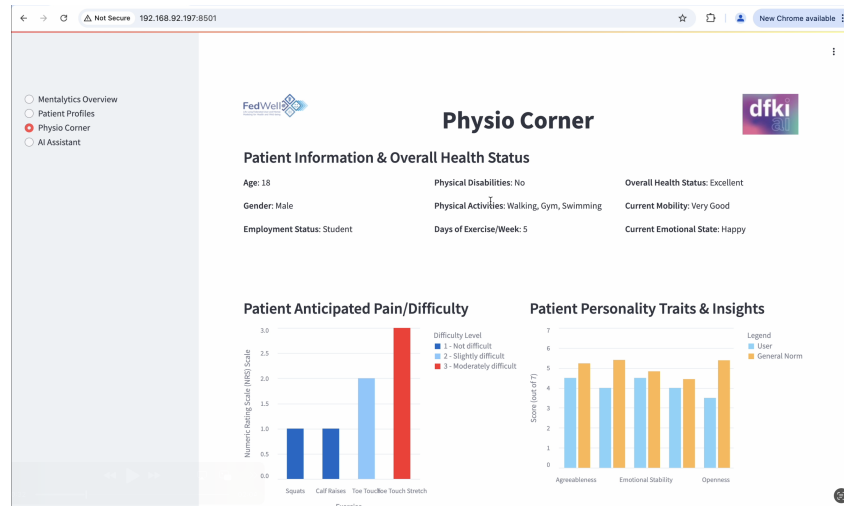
Not Secure 192.168.92.197:8501

New Chrome available

Mentalytics Overview
Patient Profiles
Physio Corner
AI Assistant

FedWell

Physio Corner

dfki ai

Patient Information & Overall Health Status

Age: 18
Physical Disabilities: No
Overall Health Status: Excellent
Gender: Male
Physical Activities: Walking, Gym, Swimming
Current Mobility: Very Good
Employment Status: Student
Days of Exercise/Week: 5
Current Emotional State: Happy

Patient Anticipated Pain/Difficulty

Numeric Rating Scale (NRS) Scale
3.0
2.5
2.0
1.5
1.0
0.5
0.0
Squats
Calf Raises
Toe Touch
Toe Touch Stretch
Exercise

Difficulty Level
1 - Not difficult
2 - Slightly difficult
3 - Moderately difficult

Patient Personality Traits & Insights

Score (out of 7)
7
6
5
4
3
2
1
0
Agreeableness
Emotional Stability
Openness

Legend
User
General Norm